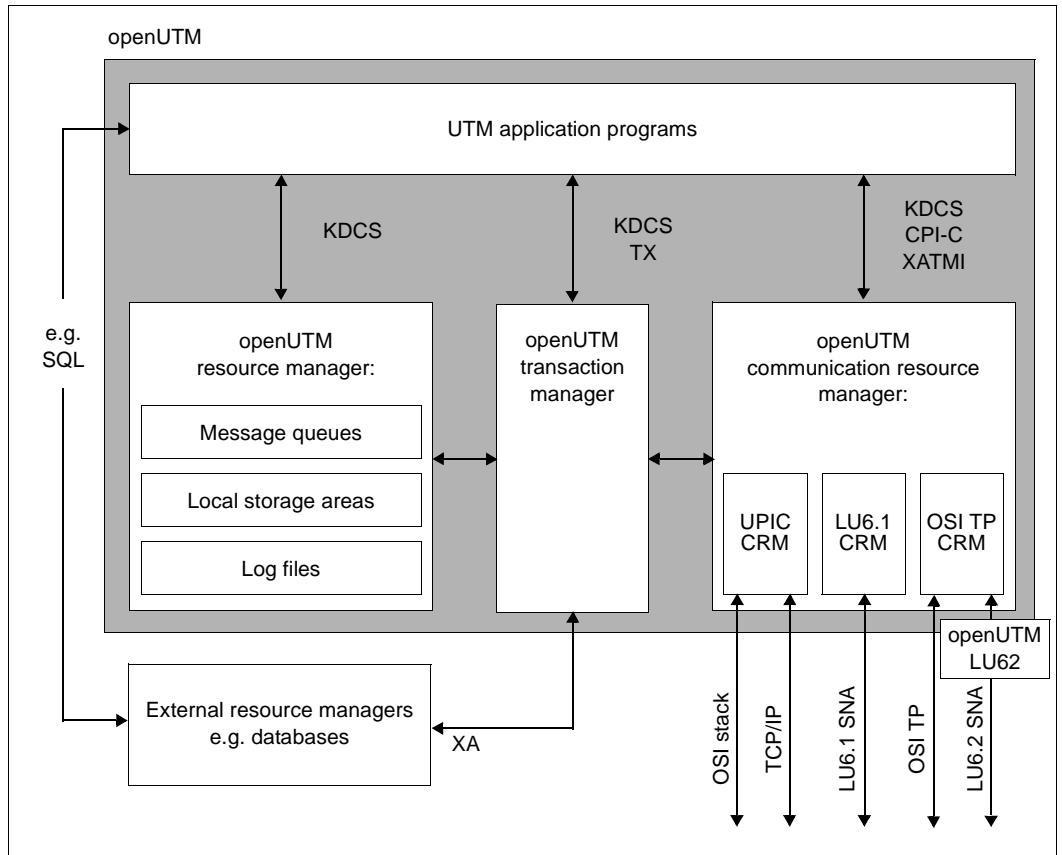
openUTM

UTM application programs

KDCS

KDCS
TX

KDCS
CPI-C
XATMI

e.g.
SQL

openUTM
resource manager:

Message queues

Local storage areas

Log files

openUTM
transaction
manager

openUTM
communication resource
manager:

UPIC
CRM

LU6.1
CRM

OSI TP
CRM

openUTM
LU62

External resource managers
e.g. databases

XA

OSI stack

TCP/IP

LU6.1 SNA

OSI TP

LU6.2 SNA